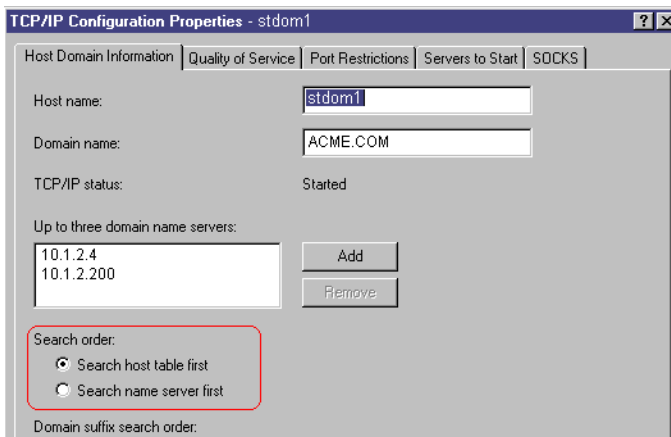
TCP/IP Configuration Properties - stdom1

?

X

Host Domain Information | Quality of Service | Port Restrictions | Servers to Start | SOCKS

Host name: stdom1

Domain name: ACME.COM

TCP/IP status: Started

Up to three domain name servers:

10.1.2.4
10.1.2.200

Add

Remove

Search order:

Search host table first

Search name server first

Domain suffix search order: